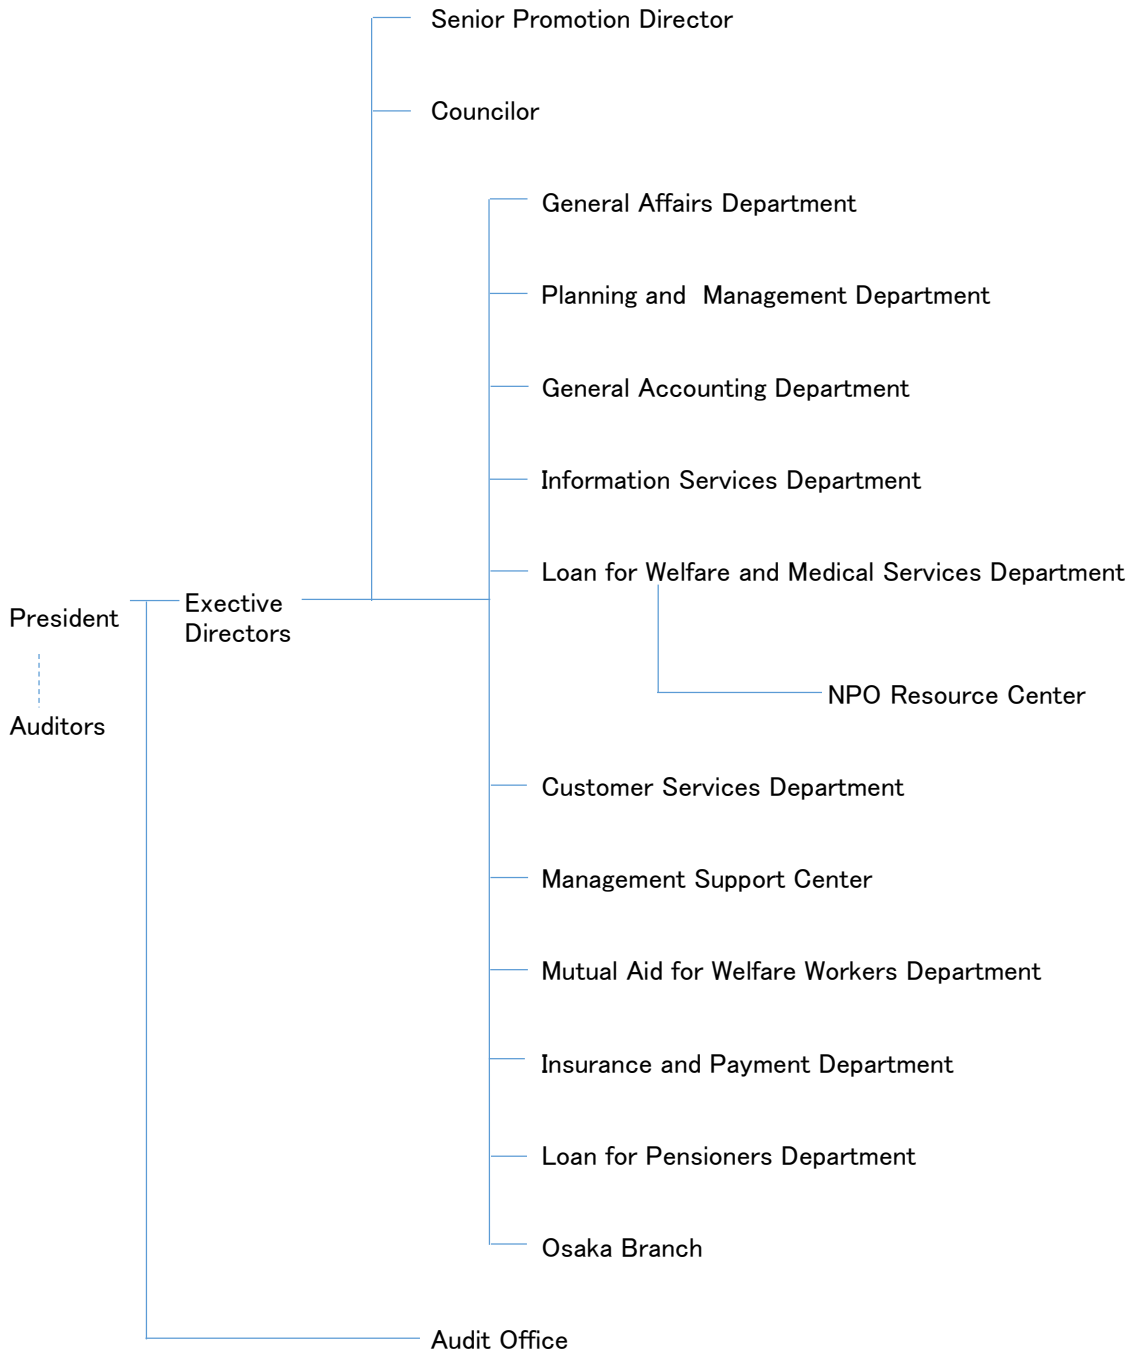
Senior Promotion Director

Councilor

General Affairs Department

Planning and Management Department

General Accounting Department

Information Services Department

Loan for Welfare and Medical Services Department

President

Exective Directors

NPO Resource Center

Auditors

Customer Services Department

Management Support Center

Mutual Aid for Welfare Workers Department

Insurance and Payment Department

Loan for Pensioners Department

Osaka Branch

Audit Office